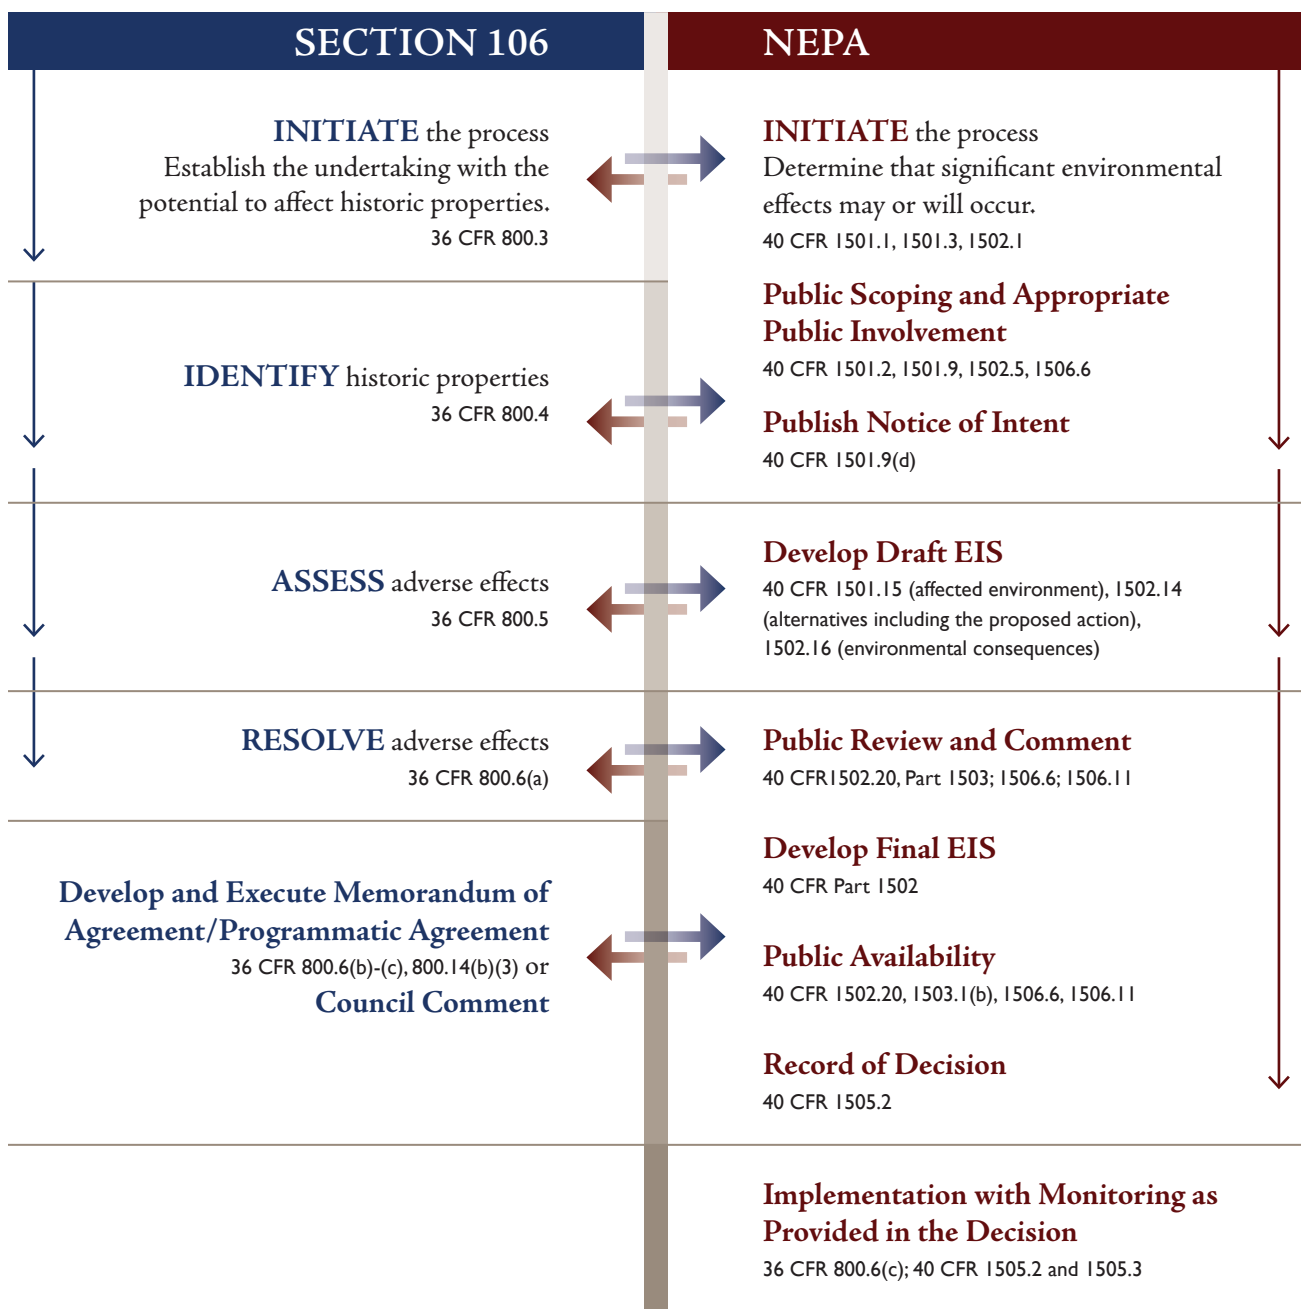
SECTION 106

NEPA

INITIATE the process
Establish the undertaking with the potential to affect historic properties.
36 CFR 800.3

INITIATE the process
Determine that significant environmental effects may or will occur.
40 CFR 1501.1, 1501.3, 1502.1

Public Scoping and Appropriate Public Involvement
40 CFR 1501.2, 1501.9, 1502.5, 1506.6

IDENTIFY historic properties
36 CFR 800.4

Publish Notice of Intent
40 CFR 1501.9(d)

ASSESS adverse effects
36 CFR 800.5

Develop Draft EIS
40 CFR 1501.15 (affected environment), 1502.14 (alternatives including the proposed action), 1502.16 (environmental consequences)

RESOLVE adverse effects
36 CFR 800.6(a)

Public Review and Comment
40 CFR1502.20, Part 1503; 1506.6; 1506.11

Develop and Execute Memorandum of Agreement/Programmatic Agreement
36 CFR 800.6(b)-(c), 800.14(b)(3) or
Council Comment

Develop Final EIS
40 CFR Part 1502

Public Availability
40 CFR 1502.20, 1503.1(b), 1506.6, 1506.11

Record of Decision
40 CFR 1505.2

Implementation with Monitoring as Provided in the Decision
36 CFR 800.6(c); 40 CFR 1505.2 and 1505.3